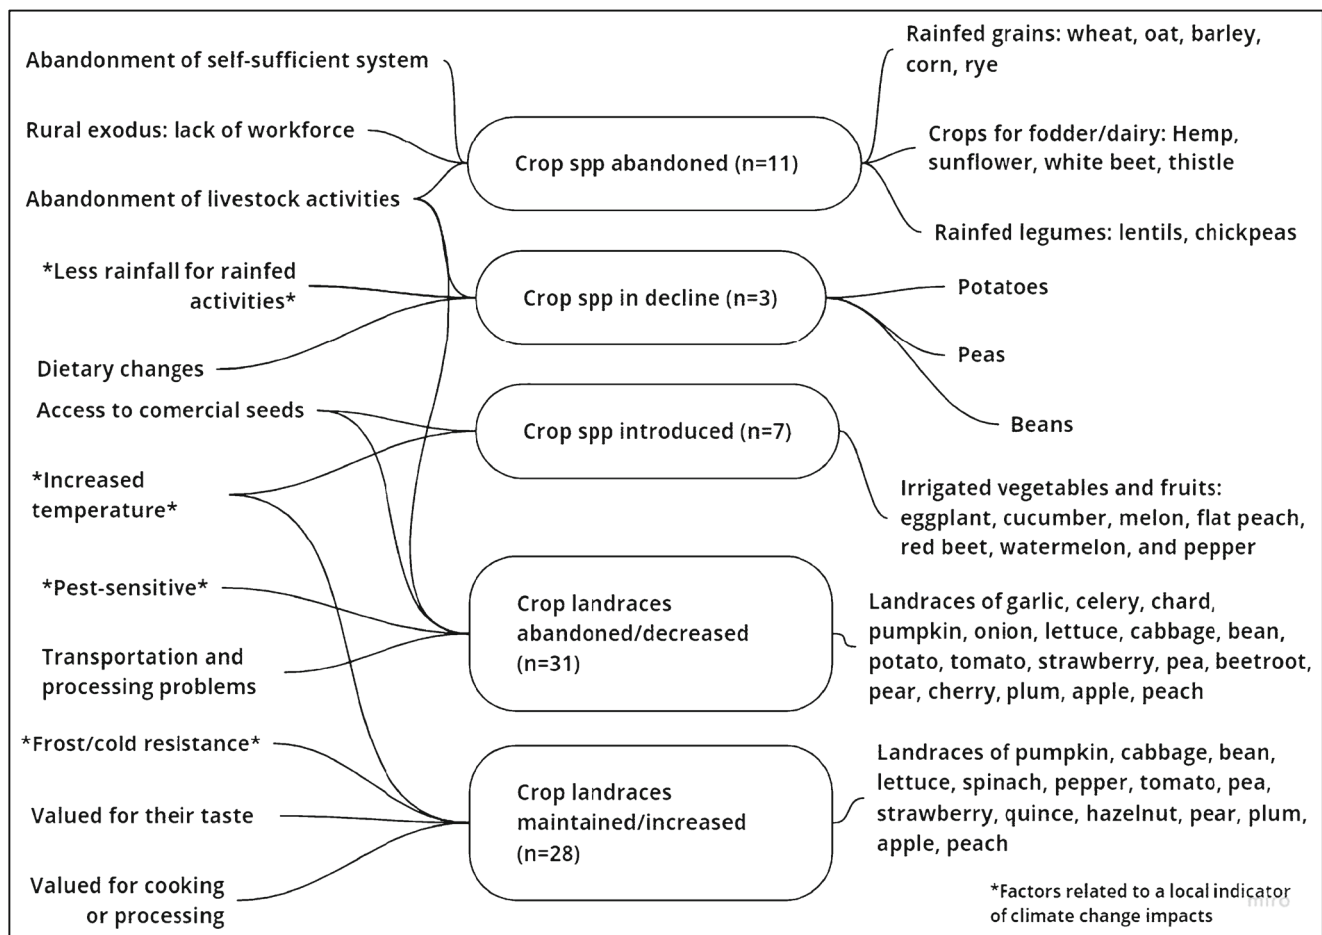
Abandonment of self-sufficient system

Rural exodus: lack of workforce

Abandonment of livestock activities

*Less rainfall for rainfed activities*

Dietary changes

Access to comercial seeds

*Increased temperature*

*Pest-sensitive*

Transportation and processing problems

*Frost/cold resistance*

Valued for their taste

Valued for cooking or processing

Crop spp abandoned (n=11)

Crop spp in decline (n=3)

Crop spp introduced (n=7)

Crop landraces abandoned/decreased (n=31)

Crop landraces maintained/increased (n=28)

Rainfed grains: wheat, oat, barley, corn, rye

Crops for fodder/dairy: Hemp, sunflower, white beet, thistle

Rainfed legumes: lentils, chickpeas

Potatoes

Peas

Beans

Irrigated vegetables and fruits: eggplant, cucumber, melon, flat peach, red beet, watermelon, and pepper

Landraces of garlic, celery, chard, pumpkin, onion, lettuce, cabbage, bean, potato, tomato, strawberry, pea, beetroot, pear, cherry, plum, apple, peach

Landraces of pumpkin, cabbage, bean, lettuce, spinach, pepper, tomato, pea, strawberry, quince, hazelnut, pear, plum, apple, peach

*Factors related to a local indicator of climate change impacts

miro